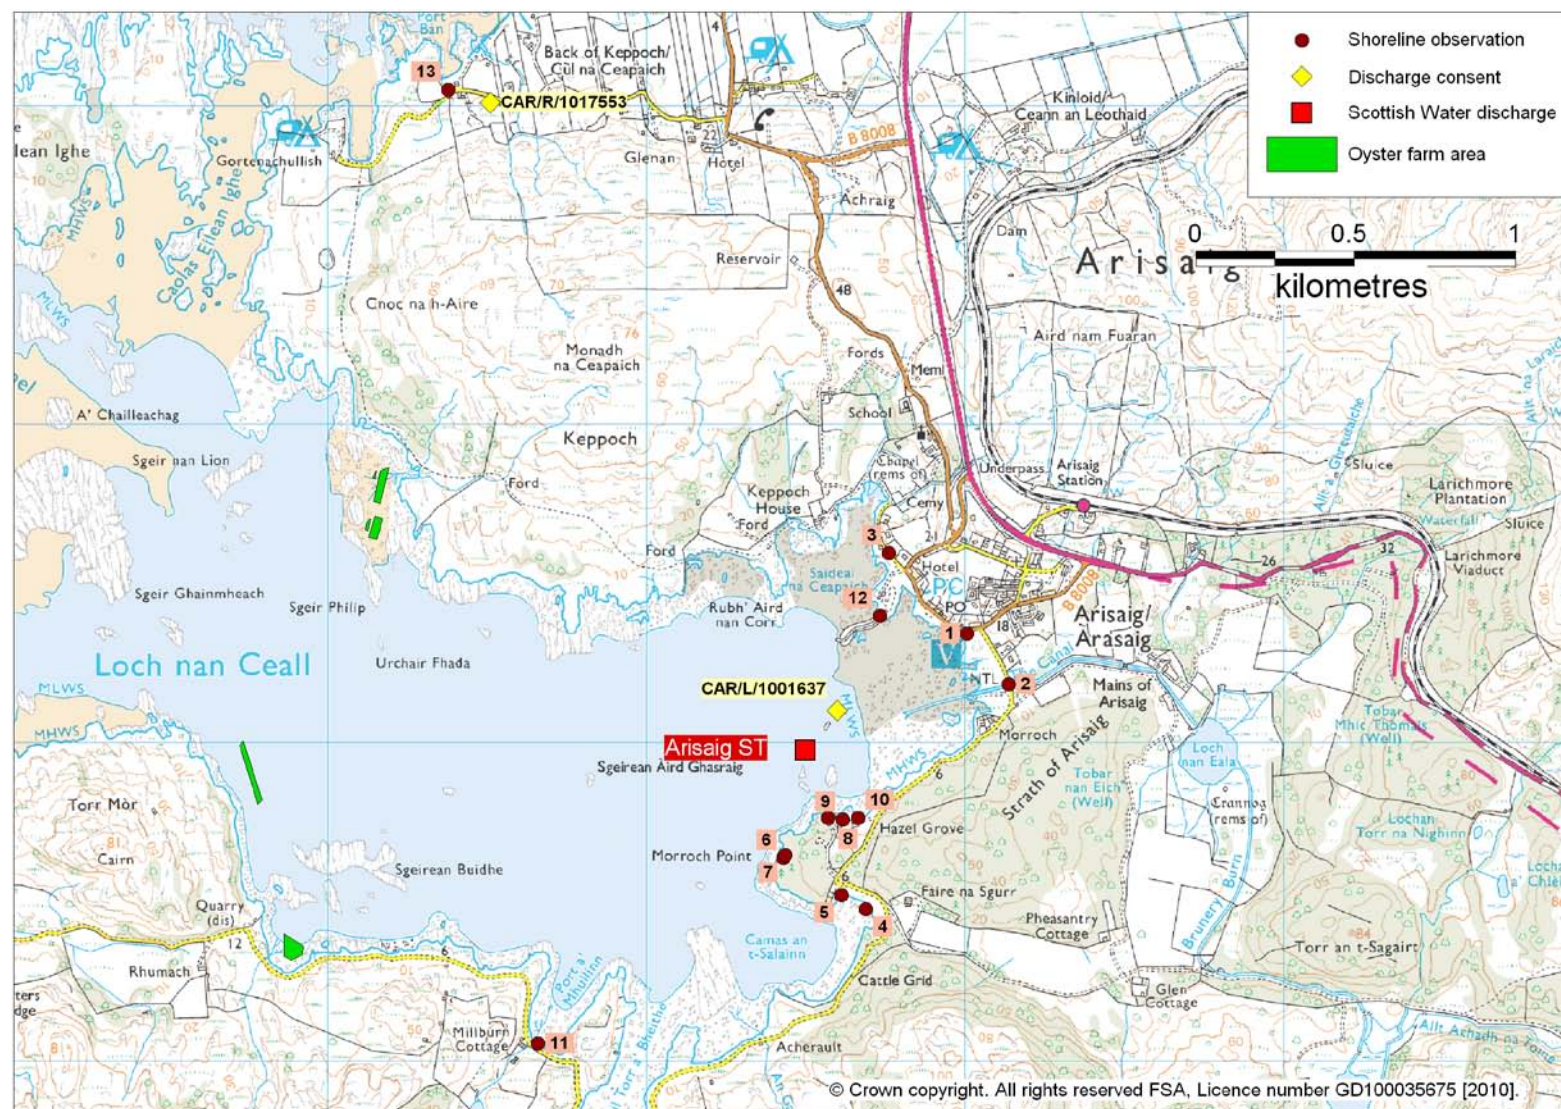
Shoreline observation
Discharge consent
Scottish Water discharge
Oyster farm area

0 0.5 1
kilometres

Port Ban
13
CAR/R/1017553
Back of Keppoch/ Cùl na Ceapaich
Gortenachullish
Glenan
Hotel
B 8008
Achraig
Kinloid/ Ceann an Leothaid
Dam
Arisaig
Eilean Ighe
Caolas Eilean Ighe
MHWS
MLWS
Reservoir
48
Cnoc na h-Aire
Monadh na Ceapaich
Aird nam Fuaran
Fords
Meml
School
A' Chailleachag
Sgeir nan Lion
Keppoch
Ford
Chapel (rems of)
Underpass
Arisaig Station
Sluice
Larichmore Plantation
Waterfall
Sluice
Larichmore Viaduct
Allt na Gircuaiche
Allt na Larache
Keppoch House
Ford
Ford
Cemy
3
Hotel
PC
PO
Saideal na Ceapaich
12
Rubh' Aird nan Corr
1
18
B 8008
Arisaig/ Àrasaig
26
32
Sgeir Ghainmheach
Sgeir Philip
Loch nan Ceall
Urchair Fhada
NTL
2
Mains of Arisaig
CAR/L/1001637
MLWS
MHWS
Arisaig ST
Morroch
Strath of Arisaig
Loch nan Eala
Tobar Mhic Thomais (Well)
Sgeirean Aird Ghasraig
Tobar nan Eich (Well)
Torr Mòr
9
10
Hazel Grove
Crannog (rems of)
Lochan Torr na Nighinn
Cairn
6
8
Morroch Point
7
Loch a' Chle
Sgeirean Buidhe
Faire na Sgurr
5
4
Quarry (dis)
12
Pheasantry Cottage
Camas an t-Salainn
Brunery Burn
Torr an t-Sagairt
Rhumach
Cattle Grid
Glen Cottage
Port a' Mhuilinn
Millburn Cottage
11
Allt Achadh na Fola
Acherault
© Crown copyright. All rights reserved FSA, Licence number GD100035675 [2010].